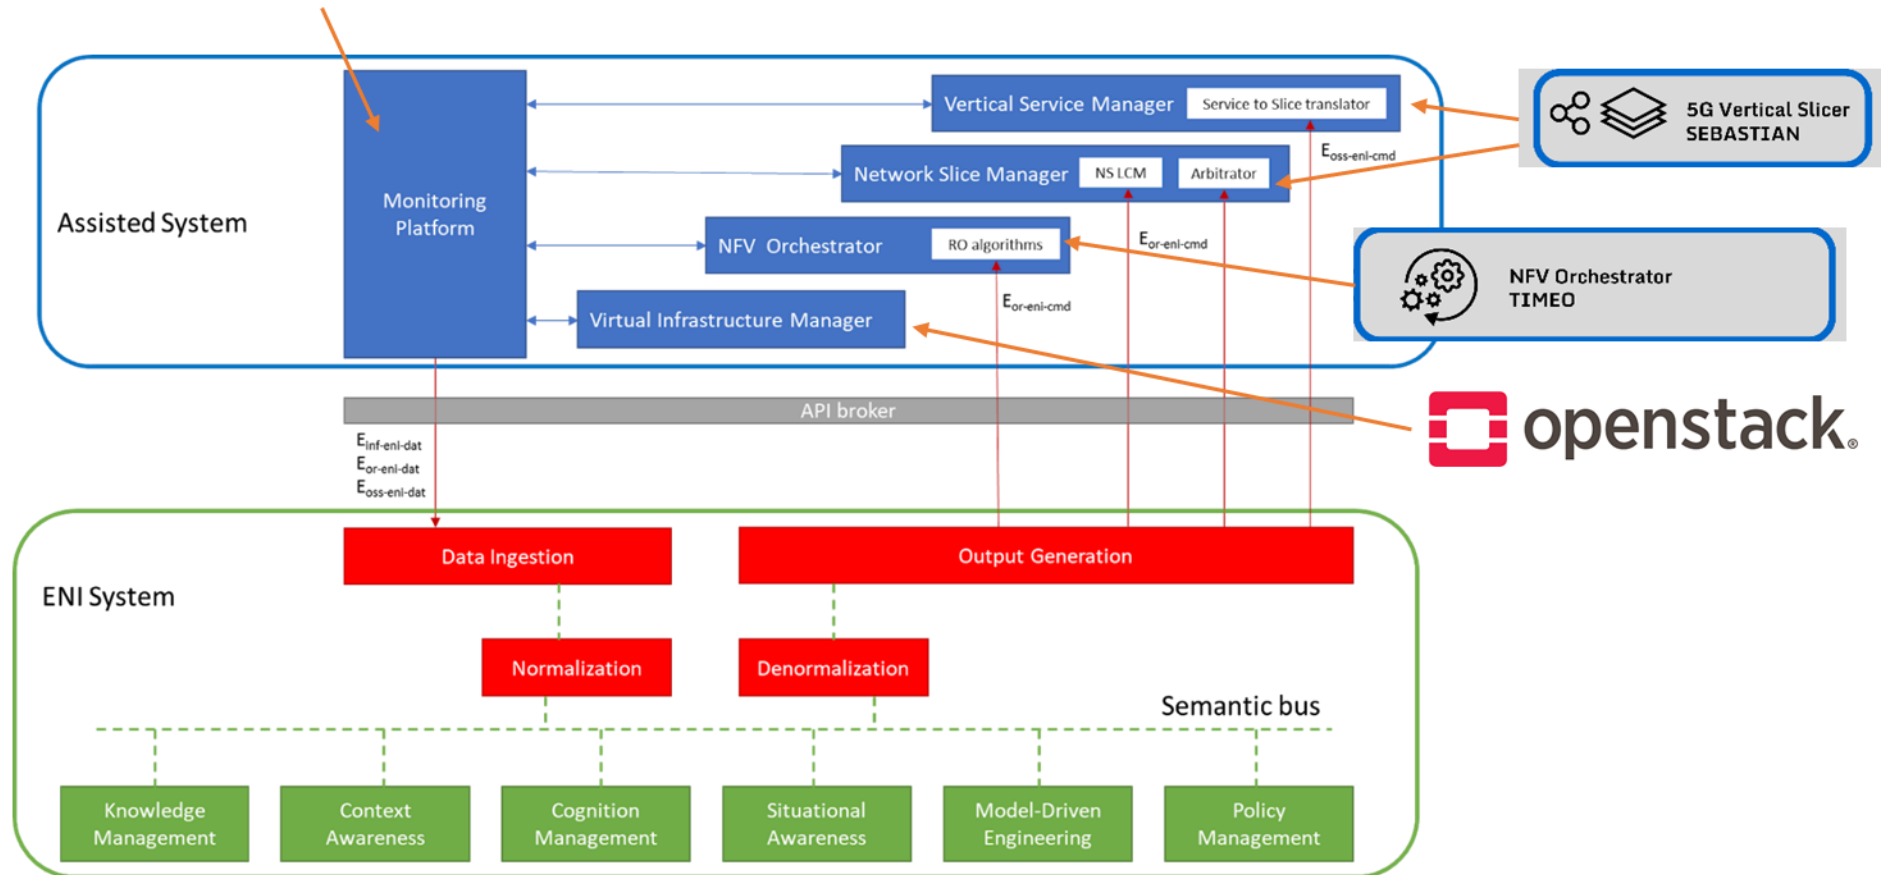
Assisted System

Monitoring Platform

Vertical Service Manager

Service to Slice translator

Network Slice Manager

NS LCM

Arbitrator

NFV Orchestrator

RO algorithms

Virtual Infrastructure Manager

$E_{oss-eni-cmd}$

$E_{or-eni-cmd}$

$E_{or-eni-cmd}$

5G Vertical Slicer SEBASTIAN

NFV Orchestrator TIMEO

API broker

openstack.

$E_{inf-eni-dat}$
$E_{or-eni-dat}$
$E_{oss-eni-dat}$

ENI System

Data Ingestion

Output Generation

Normalization

Denormalization

Semantic bus

Knowledge Management

Context Awareness

Cognition Management

Situational Awareness

Model-Driven Engineering

Policy Management